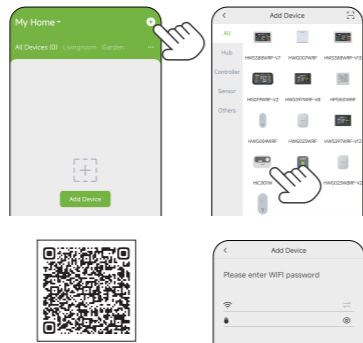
My Home
All Devices (0) Livingroom Garden
Add Device

Add Device
All
Hub
Controller
Sensor
Others
HW538WRF-V7
HWGD7WRF
HW538WRF-V12
HW02FWRF-V2
HW537WRF-V8
HP5801WRF
HWG264WRF
HWGD25WRF
HW537WRF-V12
HIC805W
HWGD25WRF-V2

Add Device
Please enter WiFi password